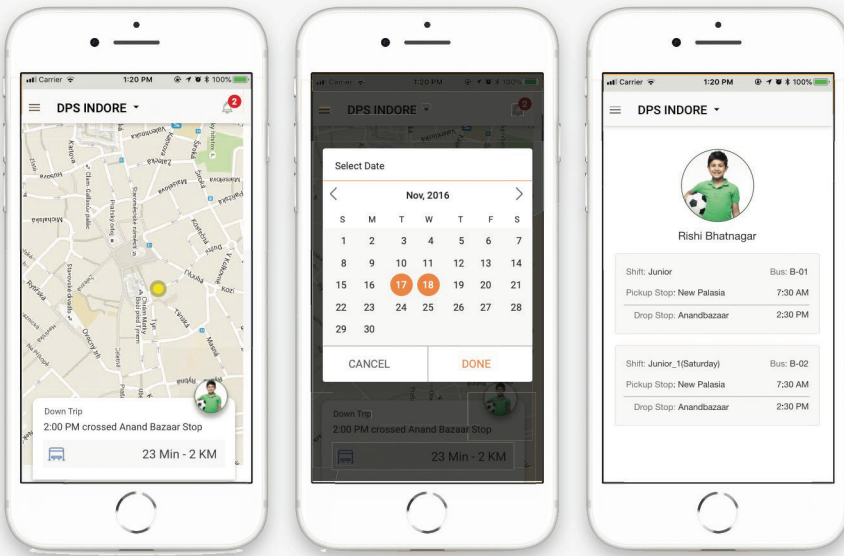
Carrier 1:20 PM 100%

DPS INDORE

2

Down Trip

2:00 PM crossed Anand Bazaar Stop

23 Min - 2 KM

Carrier 1:20 PM 100%

DPS INDORE

2

Select Date

Nov, 2016

| S | M | T | W | T | F | S |
|---|---|---|---|---|---|---|
| 1 | 2 | 3 | 4 | 5 | 6 | 7 |
| 8 | 9 | 10 | 11 | 12 | 13 | 14 |
| 15 | 16 | 17 | 18 | 19 | 20 | 21 |
| 22 | 23 | 24 | 25 | 26 | 27 | 28 |
| 29 | 30 | | | | | |

CANCEL DONE

Down Trip

2:00 PM crossed Anand Bazaar Stop

23 Min - 2 KM

Carrier 1:20 PM 100%

DPS INDORE

Rishi Bhatnagar

Shift: Junior Bus: B-01

Pickup Stop: New Palasia 7:30 AM

Drop Stop: Anandbazaar 2:30 PM

Shift: Junior_1(Saturday) Bus: B-02

Pickup Stop: New Palasia 7:30 AM

Drop Stop: Anandbazaar 2:30 PM